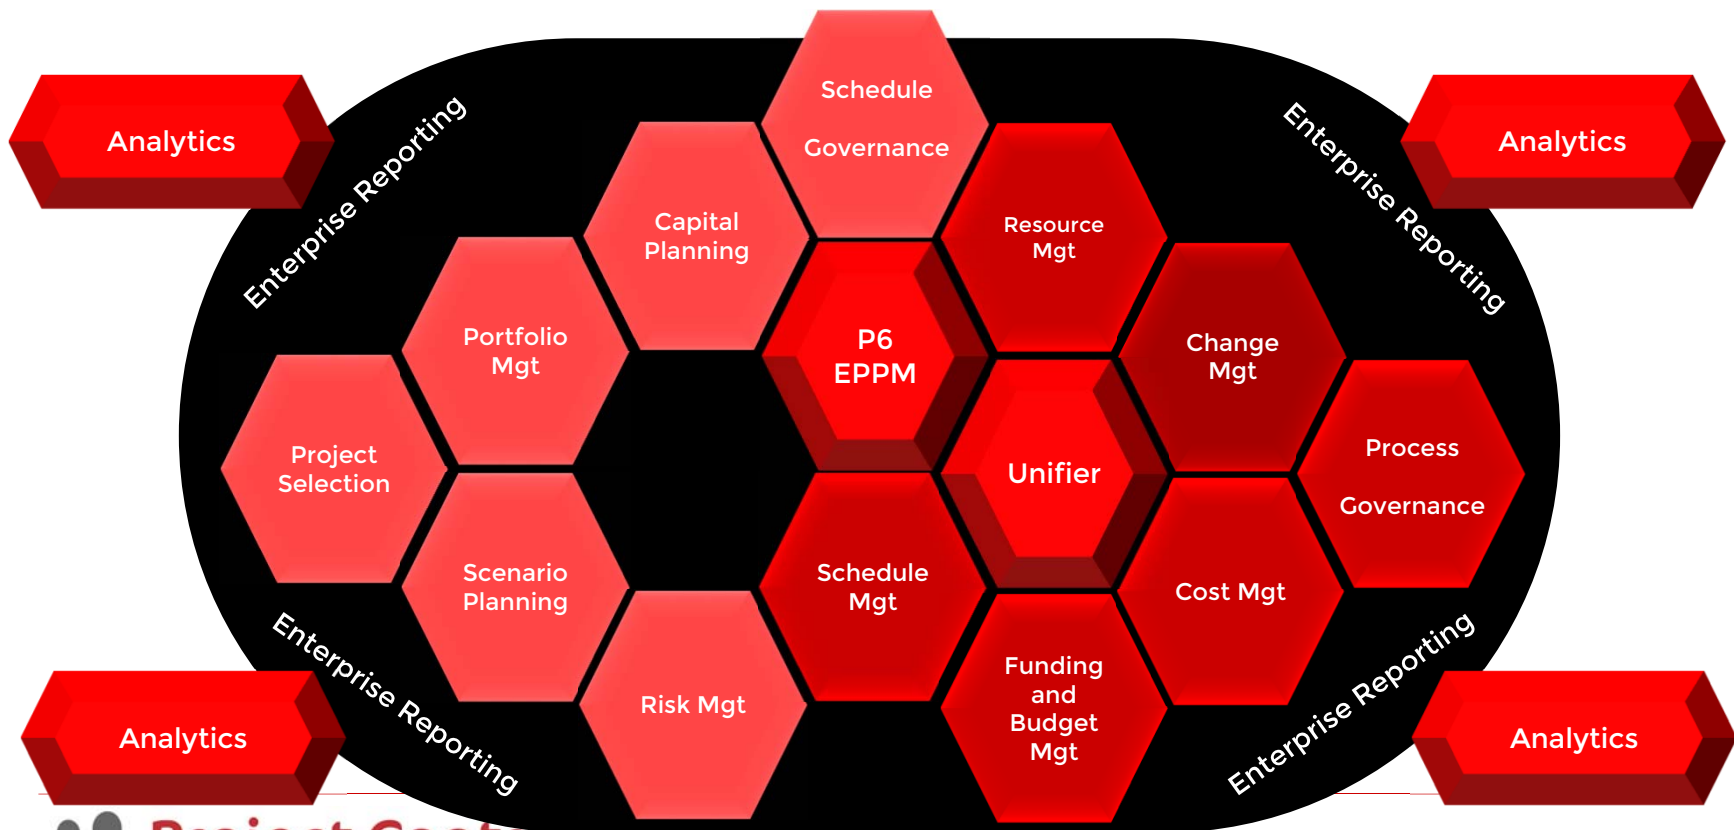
Analytics

Enterprise Reporting

Schedule

Governance

Capital Planning

Resource Mgt

Enterprise Reporting

Analytics

Portfolio Mgt

P6 EPPM

Change Mgt

Project Selection

Unifier

Process

Governance

Scenario Planning

Schedule Mgt

Cost Mgt

Enterprise Reporting

Risk Mgt

Funding and Budget Mgt

Enterprise Reporting

Analytics

Analytics

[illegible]